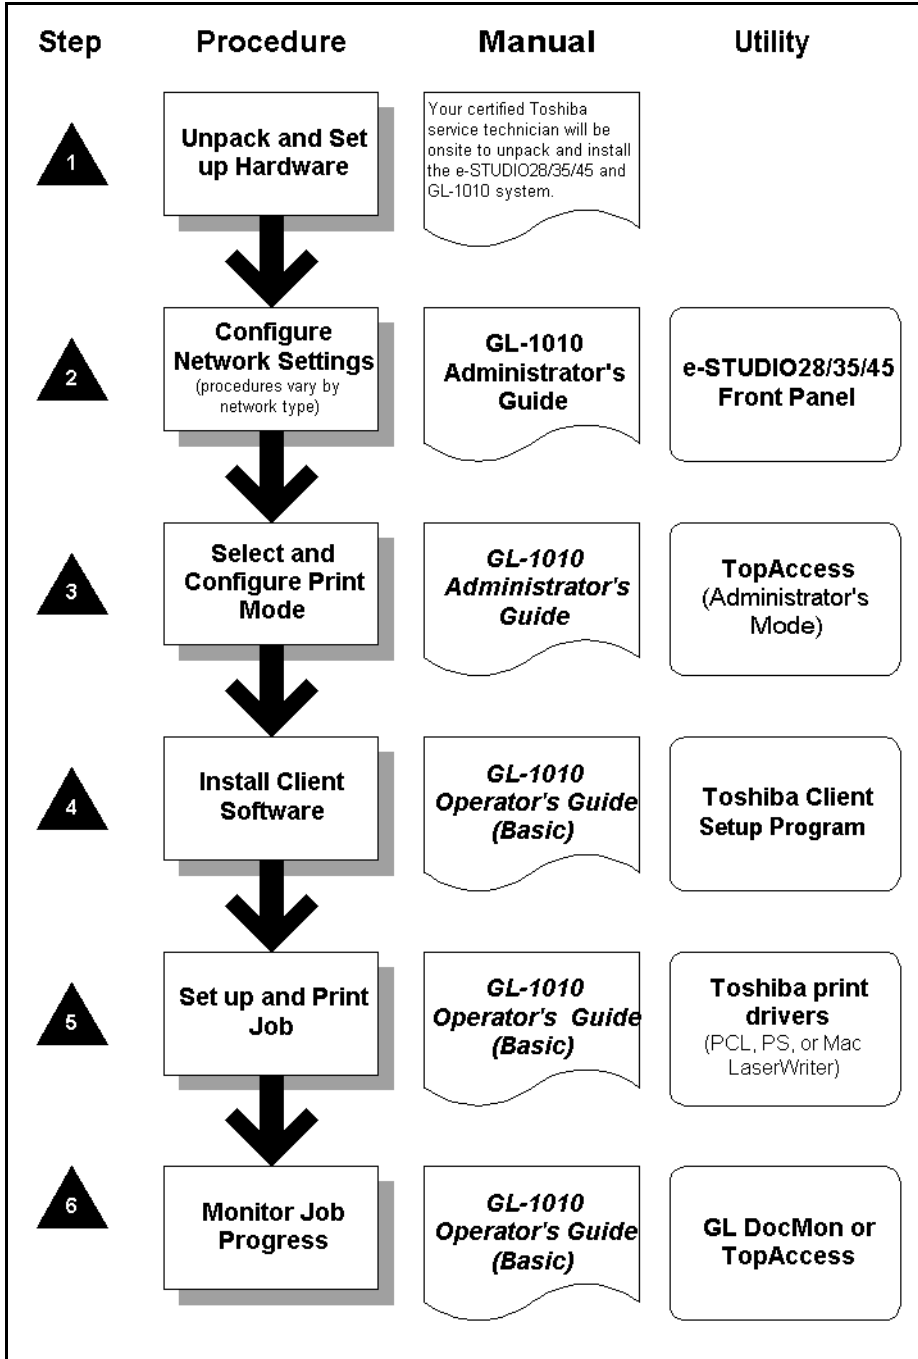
Step

Procedure

Manual

Utility

1

Unpack and Set up Hardware

Your certified Toshiba service technician will be onsite to unpack and install the e-STUDIO28/35/45 and GL-1010 system.

2

Configure Network Settings (procedures vary by network type)

GL-1010 Administrator's Guide

e-STUDIO28/35/45 Front Panel

3

Select and Configure Print Mode

GL-1010 Administrator's Guide

TopAccess (Administrator's Mode)

4

Install Client Software

GL-1010 Operator's Guide (Basic)

Toshiba Client Setup Program

5

Set up and Print Job

GL-1010 Operator's Guide (Basic)

Toshiba print drivers (PCL, PS, or Mac LaserWriter)

6

Monitor Job Progress

GL-1010 Operator's Guide (Basic)

GL DocMon or TopAccess